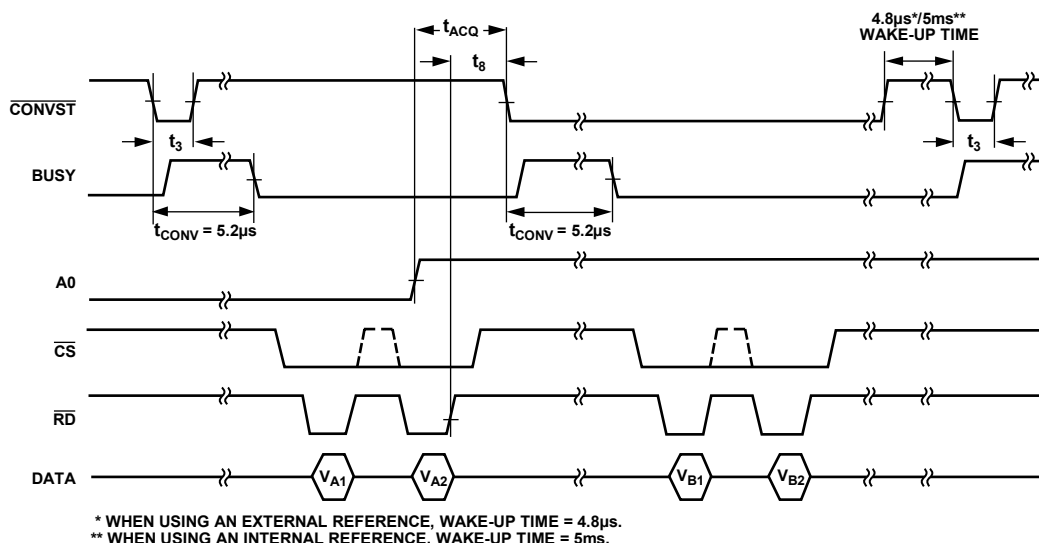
$t_{ACQ}$

$t_8$

4.8µs*/5ms**
WAKE-UP TIME

$\overline{\text{CONVST}}$

$t_3$

BUSY

$t_{CONV}$ = 5.2µs

$t_{CONV}$ = 5.2µs

$t_3$

A0

$\overline{\text{CS}}$

$\overline{\text{RD}}$

DATA

$V_{A1}$

$V_{A2}$

$V_{B1}$

$V_{B2}$

* WHEN USING AN EXTERNAL REFERENCE, WAKE-UP TIME = 4.8µs.
** WHEN USING AN INTERNAL REFERENCE, WAKE-UP TIME = 5ms.